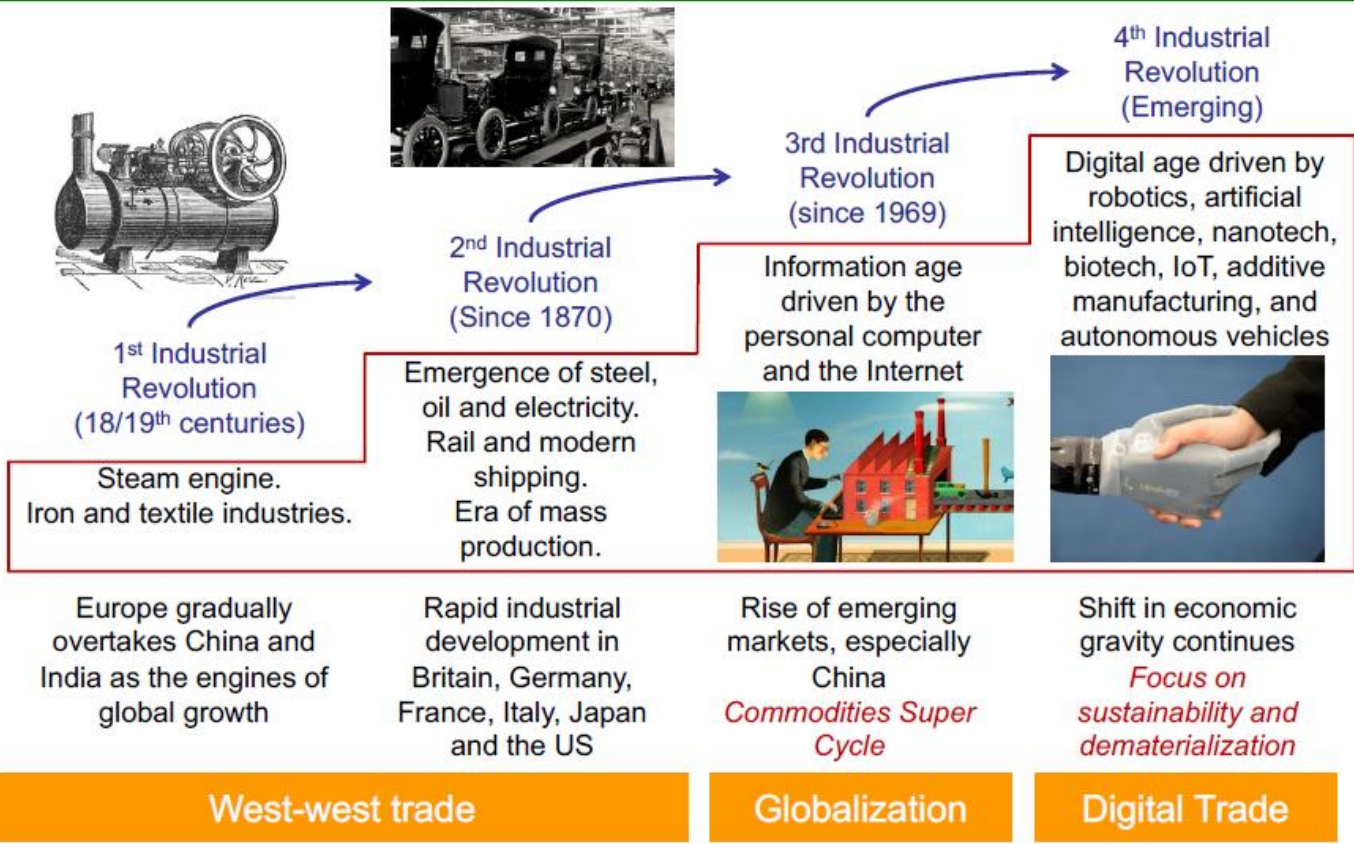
1$^{st}$ Industrial Revolution (18/19$^{th}$ centuries)

Steam engine. Iron and textile industries.

2$^{nd}$ Industrial Revolution (Since 1870)

Emergence of steel, oil and electricity. Rail and modern shipping. Era of mass production.

3rd Industrial Revolution (since 1969)

Information age driven by the personal computer and the Internet

4$^{th}$ Industrial Revolution (Emerging)

Digital age driven by robotics, artificial intelligence, nanotech, biotech, IoT, additive manufacturing, and autonomous vehicles

Europe gradually overtakes China and India as the engines of global growth

Rapid industrial development in Britain, Germany, France, Italy, Japan and the US

Rise of emerging markets, especially China
Commodities Super Cycle

Shift in economic gravity continues
Focus on sustainability and dematerialization

West-west trade

Globalization

Digital Trade